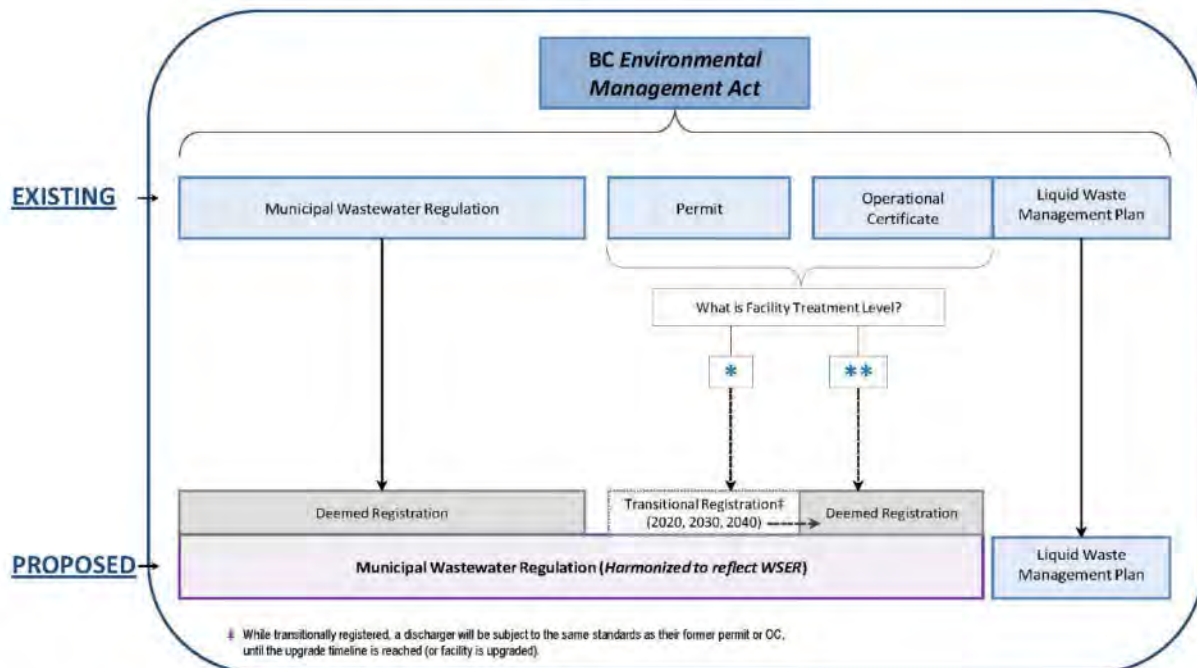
BC *Environmental Management Act*

EXISTING

Municipal Wastewater Regulation

Permit

Operational Certificate

Liquid Waste Management Plan

What is Facility Treatment Level?

*

**

Deemed Registration

Transitional Registration‡ (2020, 2030, 2040)

Deemed Registration

PROPOSED

Municipal Wastewater Regulation (*Harmonized to reflect WSER*)

Liquid Waste Management Plan

‡ While transitionally registered, a discharger will be subject to the same standards as their former permit or OC, until the upgrade timeline is reached (or facility is upgraded).